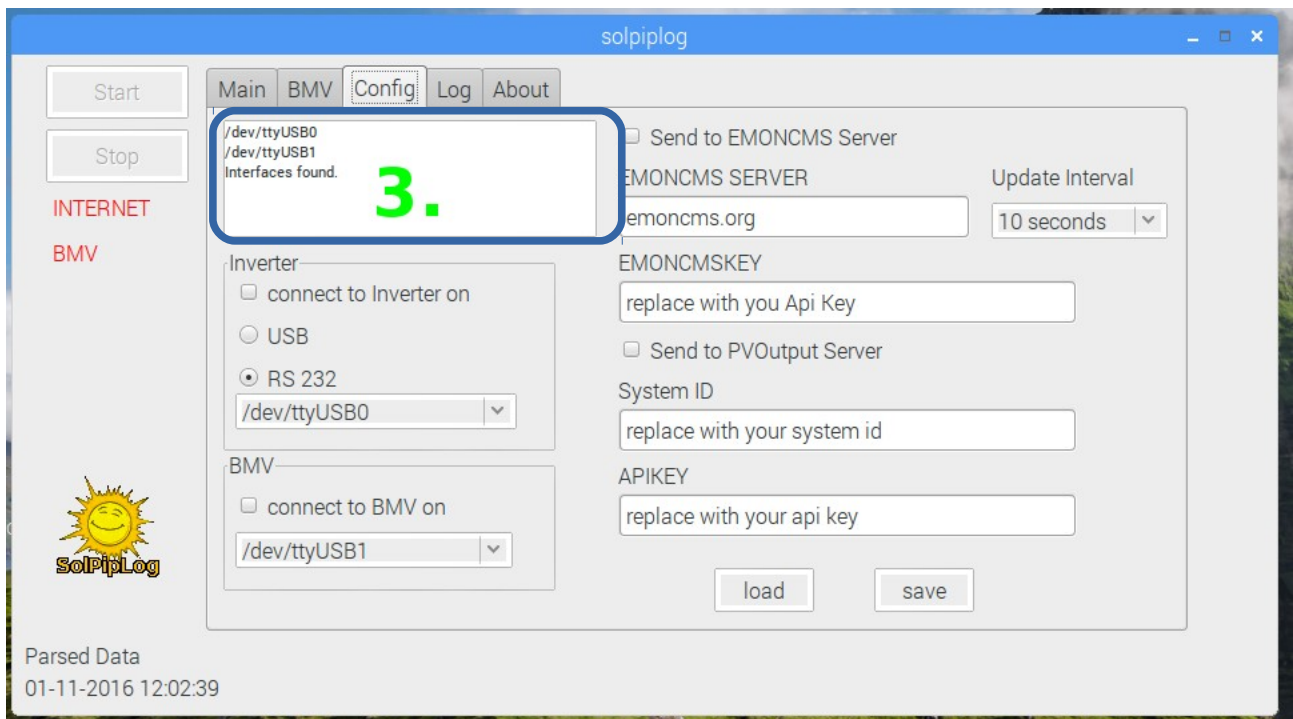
solpiplog

Start

Stop

INTERNET

BMV

Main BMV Config Log About

/dev/ttyUSB0
/dev/ttyUSB1
Interfaces found.

3.

Inverter

connect to Inverter on

USB

RS 232

/dev/ttyUSB0

BMV

connect to BMV on

/dev/ttyUSB1

Send to EMONCMS Server

EMONCMS SERVER

emoncms.org

Update Interval

10 seconds

EMONCMSKEY

replace with you Api Key

Send to PVOutput Server

System ID

replace with your system id

APIKEY

replace with your api key

load

save

SolPipLog

Parsed Data

01-11-2016 12:02:39